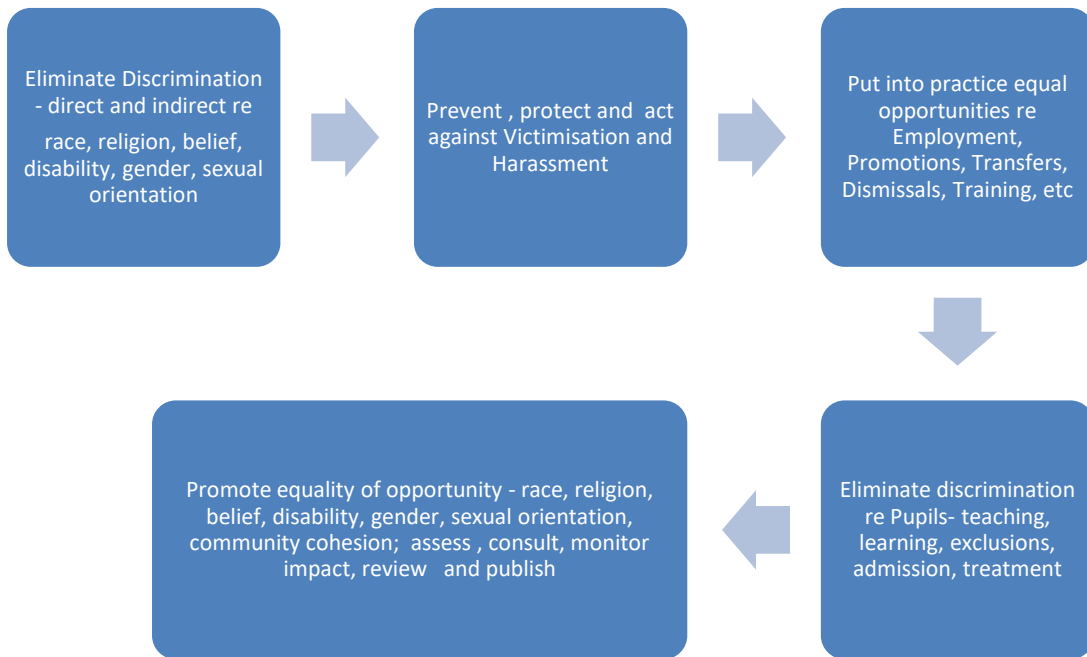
Eliminate Discrimination - direct and indirect re race, religion, belief, disability, gender, sexual orientation

Prevent , protect and act against Victimisation and Harassment

Put into practice equal opportunities re Employment, Promotions, Transfers, Dismissals, Training, etc

Eliminate discrimination re Pupils- teaching, learning, exclusions, admission, treatment

Promote equality of opportunity - race, religion, belief, disability, gender, sexual orientation, community cohesion; assess , consult, monitor impact, review and publish